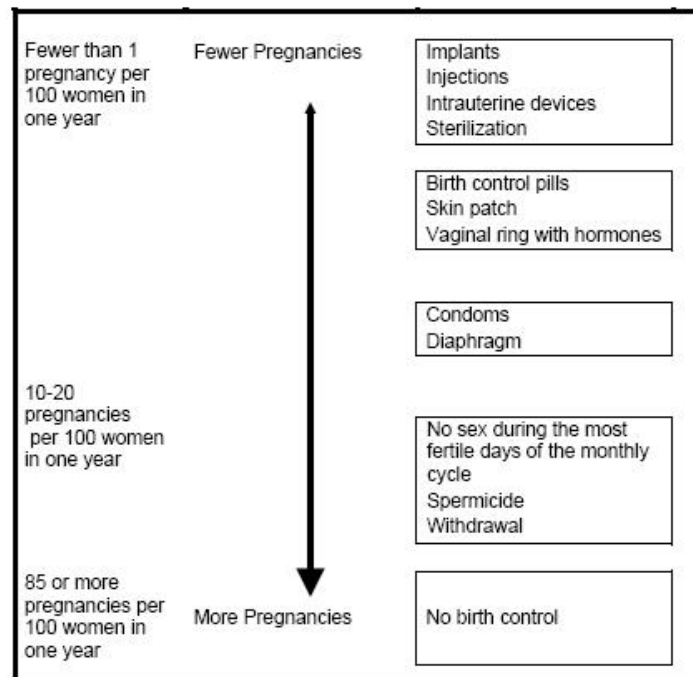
Fewer than 1 pregnancy per 100 women in one year

Fewer Pregnancies

Implants
Injections
Intrauterine devices
Sterilization

Birth control pills
Skin patch
Vaginal ring with hormones

Condoms
Diaphragm

10-20 pregnancies per 100 women in one year

No sex during the most fertile days of the monthly cycle
Spermicide
Withdrawal

85 or more pregnancies per 100 women in one year

More Pregnancies

No birth control